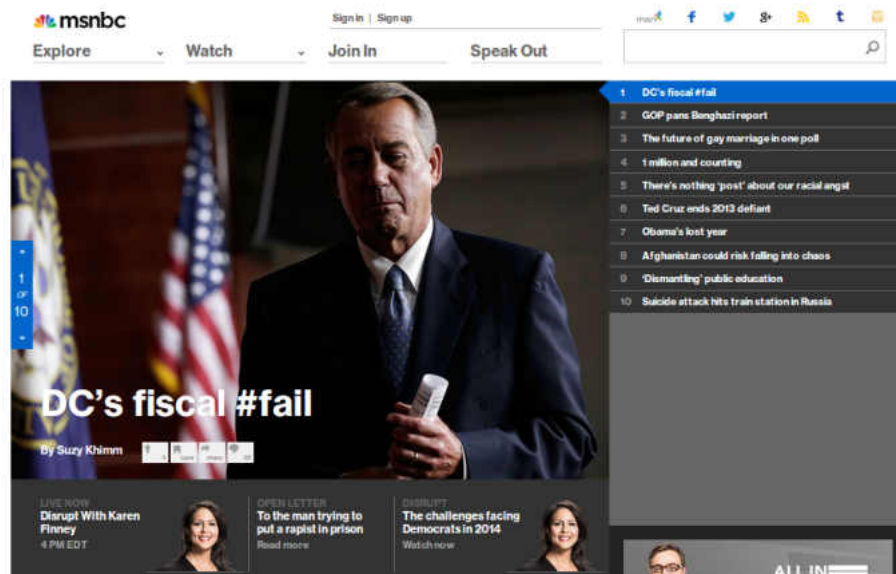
msnbc

Sign in | Sign up

Explore
Watch
Join In
Speak Out

1 of 10

DC's fiscal #fail

By Suzy Khimm

1 DC's fiscal #fail
2 GOP pans Benghazi report
3 The future of gay marriage in one poll
4 1 million and counting
5 There's nothing 'post' about our racial angst
6 Ted Cruz ends 2013 defiant
7 Obama's lost year
8 Afghanistan could risk falling into chaos
9 'Dismantling' public education
10 Suicide attack hits train station in Russia

LIVE NOW
Disrupt With Karen Finney
4 PM EDT

OPEN LETTER
To the man trying to put a rapist in prison
Read more

DISRUPT
The challenges facing Democrats in 2014
Watch now

ALL IN